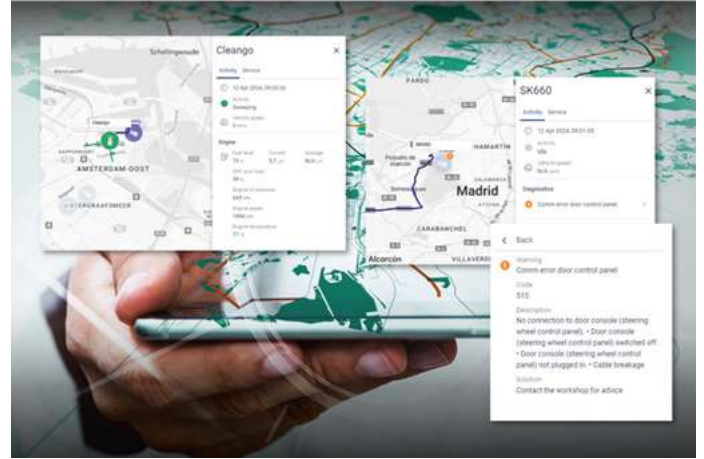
Schellingwoude

Cleango

AMSTERDAM-OOST

WATERGRAAFSMEER

Cleango

Activity Service

12 Apr 2024, 09:55:55

Activity
Sweeping

Vehicle speed
8 km/h

Engine

Fuel level
78 %

Current
5.7

Average
N/A

DPF soot load
30 %

Engine oil pressure
643 kPa

Engine speed
1806 rpm

Engine temperature
77 °C

PARDO

HAMARTIN

Madrid

CARABANCHEL

Alcorcón

VILLAVERDE

SK660

Activity Service

12 Apr 2024, 09:51:55

Activity
Idle

Vehicle speed
N/A

Diagnostics

Comm error door control panel

Back

Warning
Comm error door control panel

Code
510

Description
No connection to door console (steering wheel control panel). • Door console (steering wheel control panel) switched off. • Door console (steering wheel control panel) not plugged in. • Cable breakage

Solution
Contact the workshop for advice